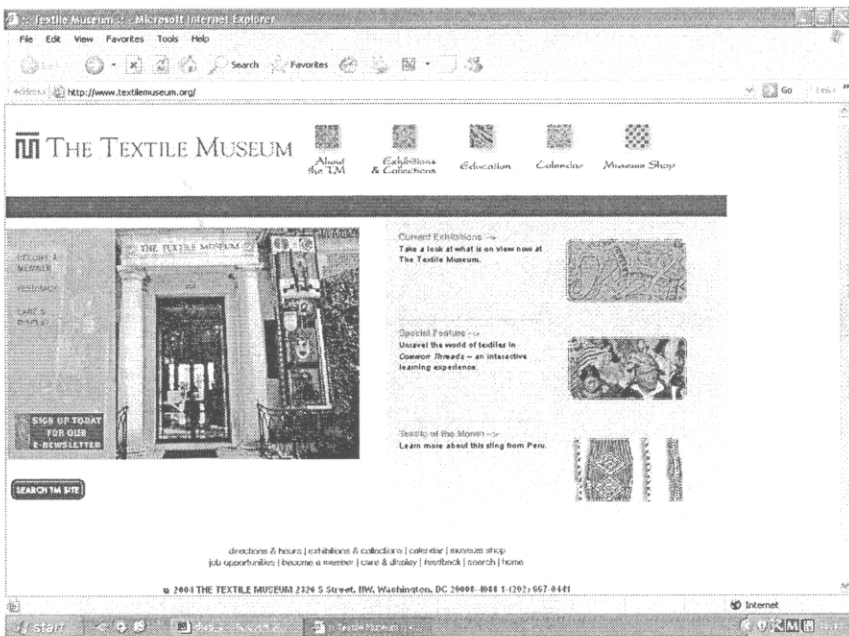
:: Textile Museum :: - Microsoft Internet Explorer

File Edit View Favorites Tools Help

Back Search Favorites

Address http://www.textilemuseum.org/ Go Links

THE TEXTILE MUSEUM

About the TM

Exhibitions & Collections

Education

Calendar

Museum Shop

THE TEXTILE MUSEUM

BECOME A MEMBER

FEEDBACK

CARE & DISPLAY

SIGN UP TODAY FOR OUR E-NEWSLETTER

SEARCH TM SITE

Current Exhibitions -->
Take a look at what is on view now at The Textile Museum.

Special Feature -->
Unravel the world of textiles in Common Threads — an interactive learning experience.

Textile of the Month -->
Learn more about this sling from Peru.

directions & hours | exhibitions & collections | calendar | museum shop
job opportunities | become a member | care & display | feedback | search | home

© 2004 THE TEXTILE MUSEUM 2320 S Street, NW, Washington, DC 20008-4088 1-(202) 667-0441

Internet

start

:: Textile Museum :: ...